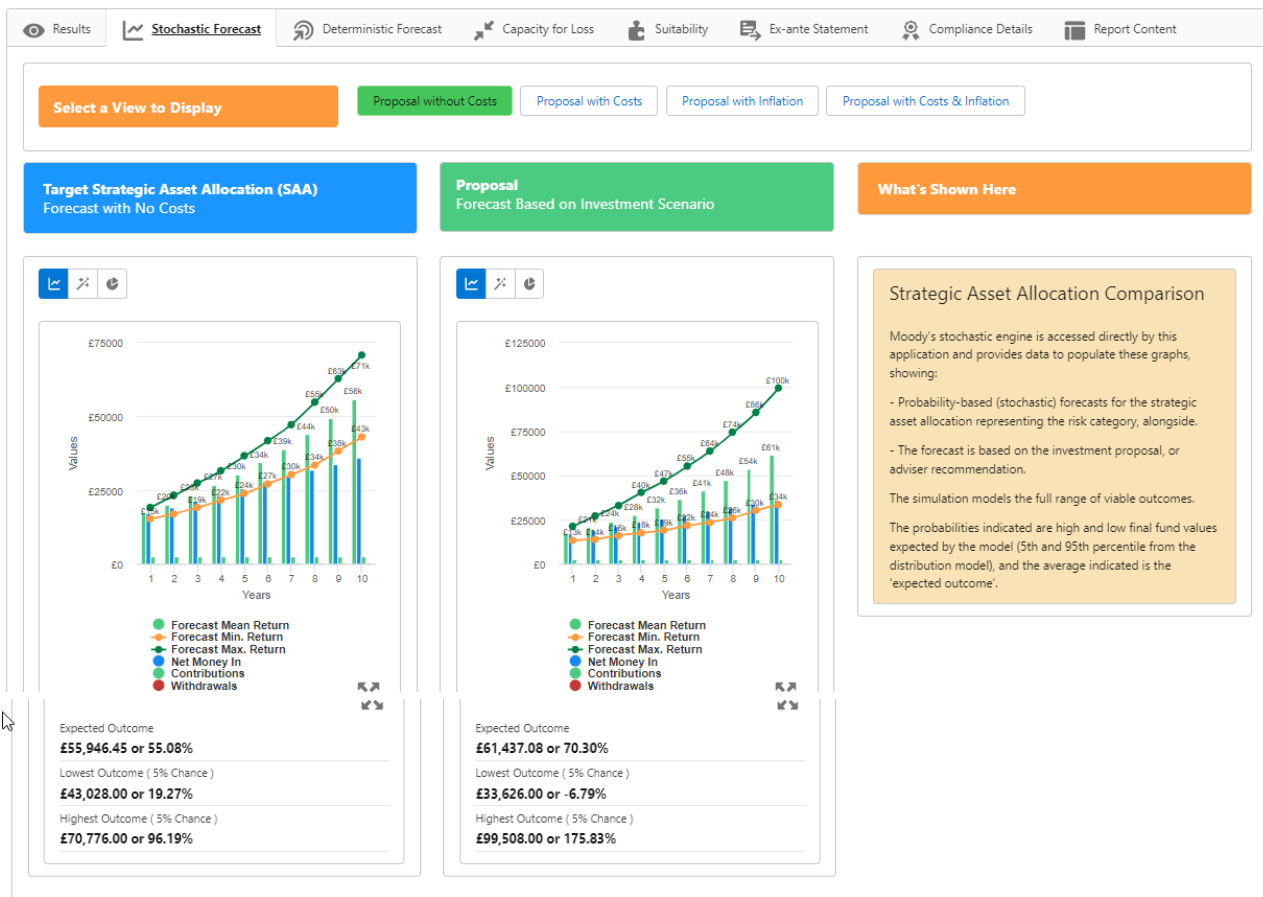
Results | Stochastic Forecast | Deterministic Forecast | Capacity for Loss | Suitability | Ex-ante Statement | Compliance Details | Report Content

Select a View to Display

Proposal without Costs | Proposal with Costs | Proposal with Inflation | Proposal with Costs & Inflation

Target Strategic Asset Allocation (SAA)
Forecast with No Costs

Proposal
Forecast Based on Investment Scenario

What's Shown Here

£75000
£50000
£25000
£0
Values
£63k £71k
£55k £56k
£44k £50k
£39k £43k
£34k £38k
£30k £34k
£27k £30k
£24k £27k
£24k
£22k
£19k
1 2 3 4 5 6 7 8 9 10
Years

Forecast Mean Return
Forecast Min. Return
Forecast Max. Return
Net Money In
Contributions
Withdrawals

Expected Outcome
£55,946.45 or 55.08%
Lowest Outcome ( 5% Chance )
£43,028.00 or 19.27%
Highest Outcome ( 5% Chance )
£70,776.00 or 96.19%

£125000
£100000
£75000
£50000
£25000
£0
Values
£100k
£86k
£74k
£64k
£55k £61k
£47k £54k
£40k £48k
£36k £41k
£32k
£28k £34k
£24k £30k
£21k £26k
£19k £24k
£18k £22k
£16k
£15k
£13k
1 2 3 4 5 6 7 8 9 10
Years

Forecast Mean Return
Forecast Min. Return
Forecast Max. Return
Net Money In
Contributions
Withdrawals

Expected Outcome
£61,437.08 or 70.30%
Lowest Outcome ( 5% Chance )
£33,626.00 or -6.79%
Highest Outcome ( 5% Chance )
£99,508.00 or 175.83%

Strategic Asset Allocation Comparison

Moody's stochastic engine is accessed directly by this application and provides data to populate these graphs, showing:

- Probability-based (stochastic) forecasts for the strategic asset allocation representing the risk category, alongside.

- The forecast is based on the investment proposal, or adviser recommendation.

The simulation models the full range of viable outcomes.

The probabilities indicated are high and low final fund values expected by the model (5th and 95th percentile from the distribution model), and the average indicated is the 'expected outcome'.